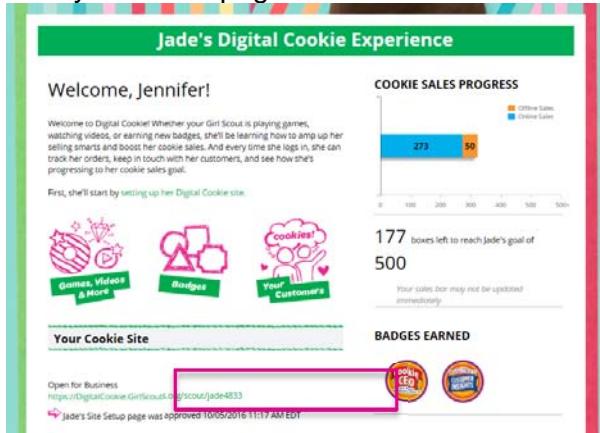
Jade's Digital Cookie Experience

Welcome, Jennifer!

Welcome to Digital Cookie! Whether your Girl Scout is playing games, watching videos, or earning new badges, she'll be learning how to amp up her selling smarts and boost her cookie sales. And every time she logs in, she can track her orders, keep in touch with her customers, and see how she's progressing to her cookie sales goal.

First, she'll start by setting up her Digital Cookie site.

Games, Videos & More

Badges

cookies!

Your Customers

Your Cookie Site

Open for Business
https://DigitalCookie.GirlScouts.org/scout/jade4833

Jade's Site Setup page was approved 10/05/2016 11:17 AM EDT

COOKIE SALES PROGRESS

Offline Sales
Online Sales

273
50

0 100 200 300 400 500+

177 boxes left to reach Jade's goal of 500

Your sales bar may not be updated immediately

BADGES EARNED

Cookie CEO

Customer Insights